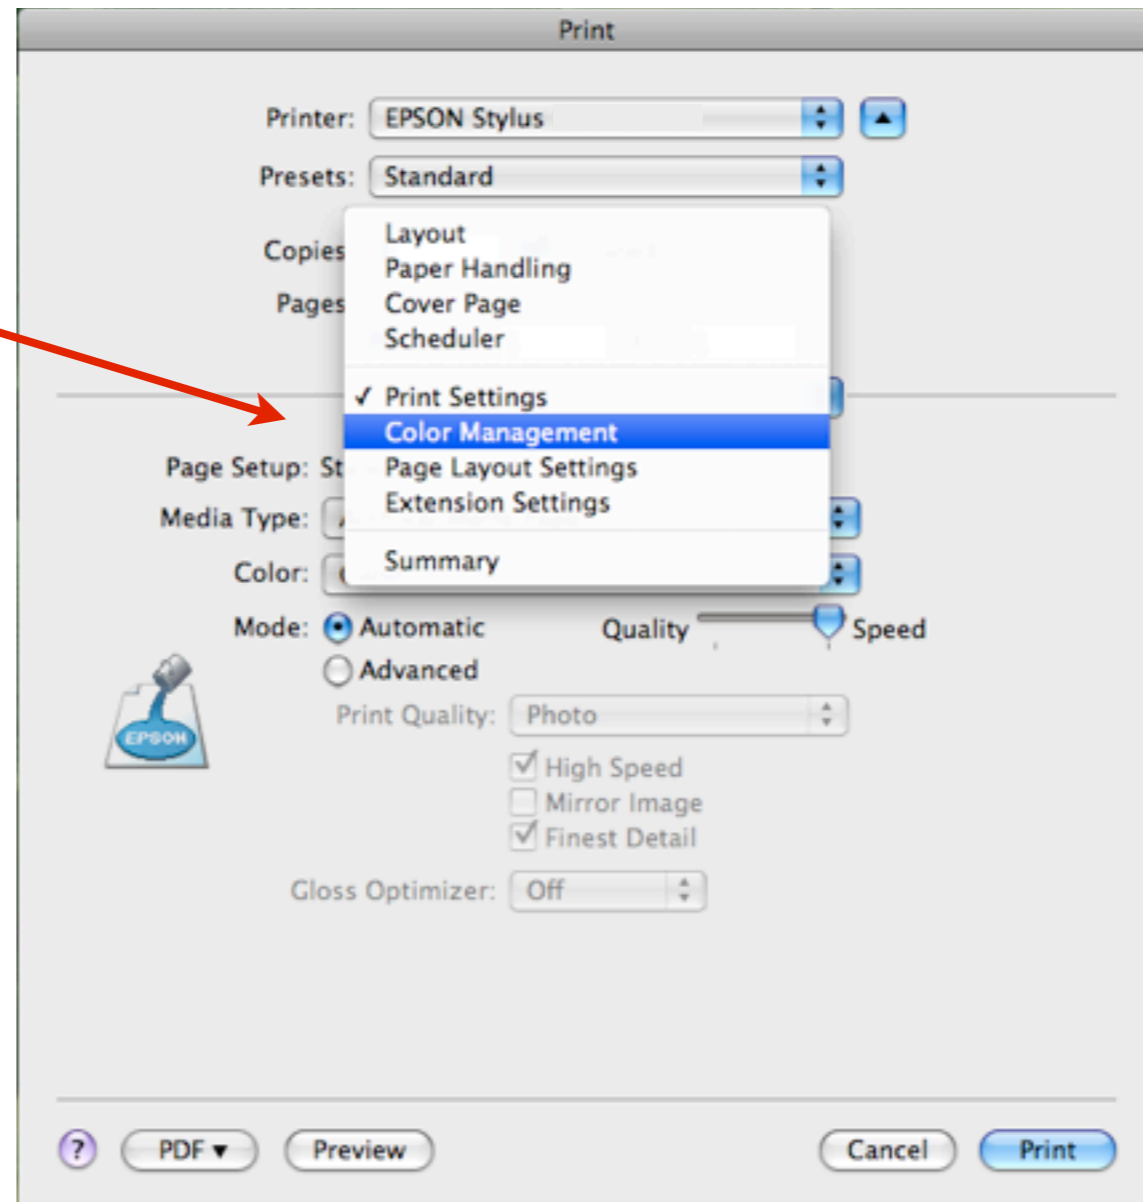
Print

Printer: EPSON Stylus

Presets: Standard

Copies

Pages

Layout
Paper Handling
Cover Page
Scheduler

✓ Print Settings
Color Management
Page Layout Settings
Extension Settings

Summary

Page Setup: St

Media Type:

Color:

Mode: Automatic
Advanced

Quality Speed

EPSON

Print Quality: Photo

High Speed
Mirror Image
Finest Detail

Gloss Optimizer: Off

?

PDF ▾

Preview

Cancel

Print